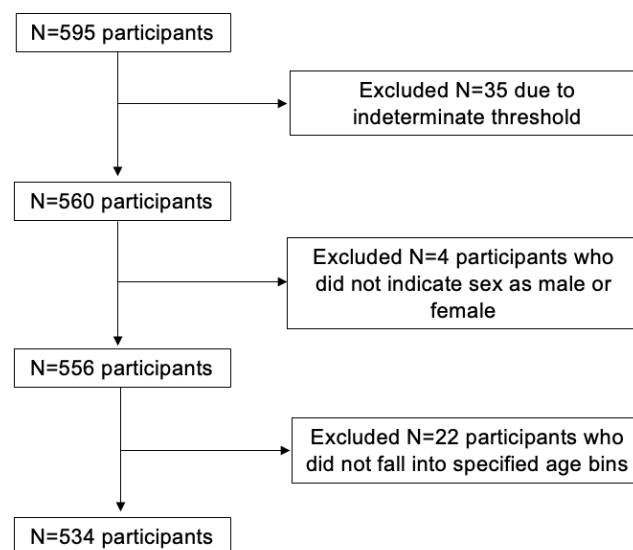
N=595 participants

Excluded N=35 due to indeterminate threshold

N=560 participants

Excluded N=4 participants who did not indicate sex as male or female

N=556 participants

Excluded N=22 participants who did not fall into specified age bins

N=534 participants